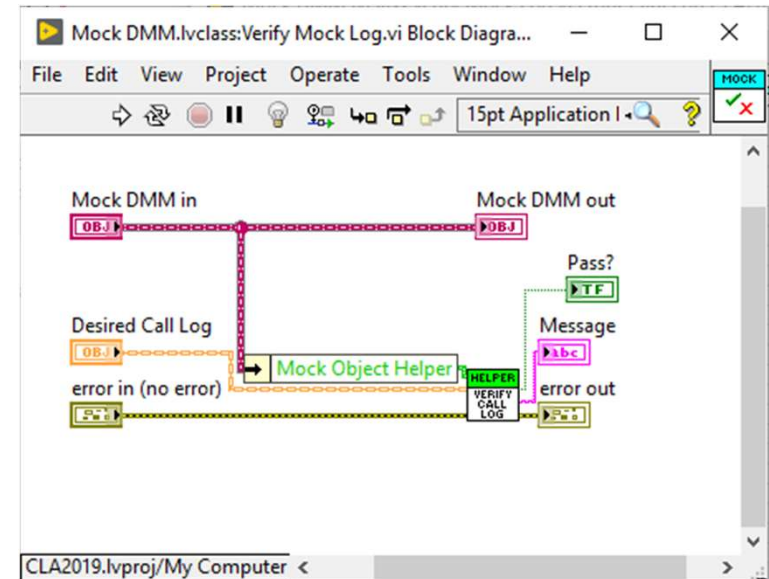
Mock DMM.lvclass:Verify Mock Log.vi Block Diagra...

File Edit View Project Operate Tools Window Help

15pt Application I

MOCK

Mock DMM in

OBJ

Mock DMM out

OBJ

Pass?

TF

Desired Call Log

OBJ

Message

abc

Mock Object Helper

HELPER

VERIFY CALL LOG

error in (no error)

error out

CLA2019.lvproj/My Computer